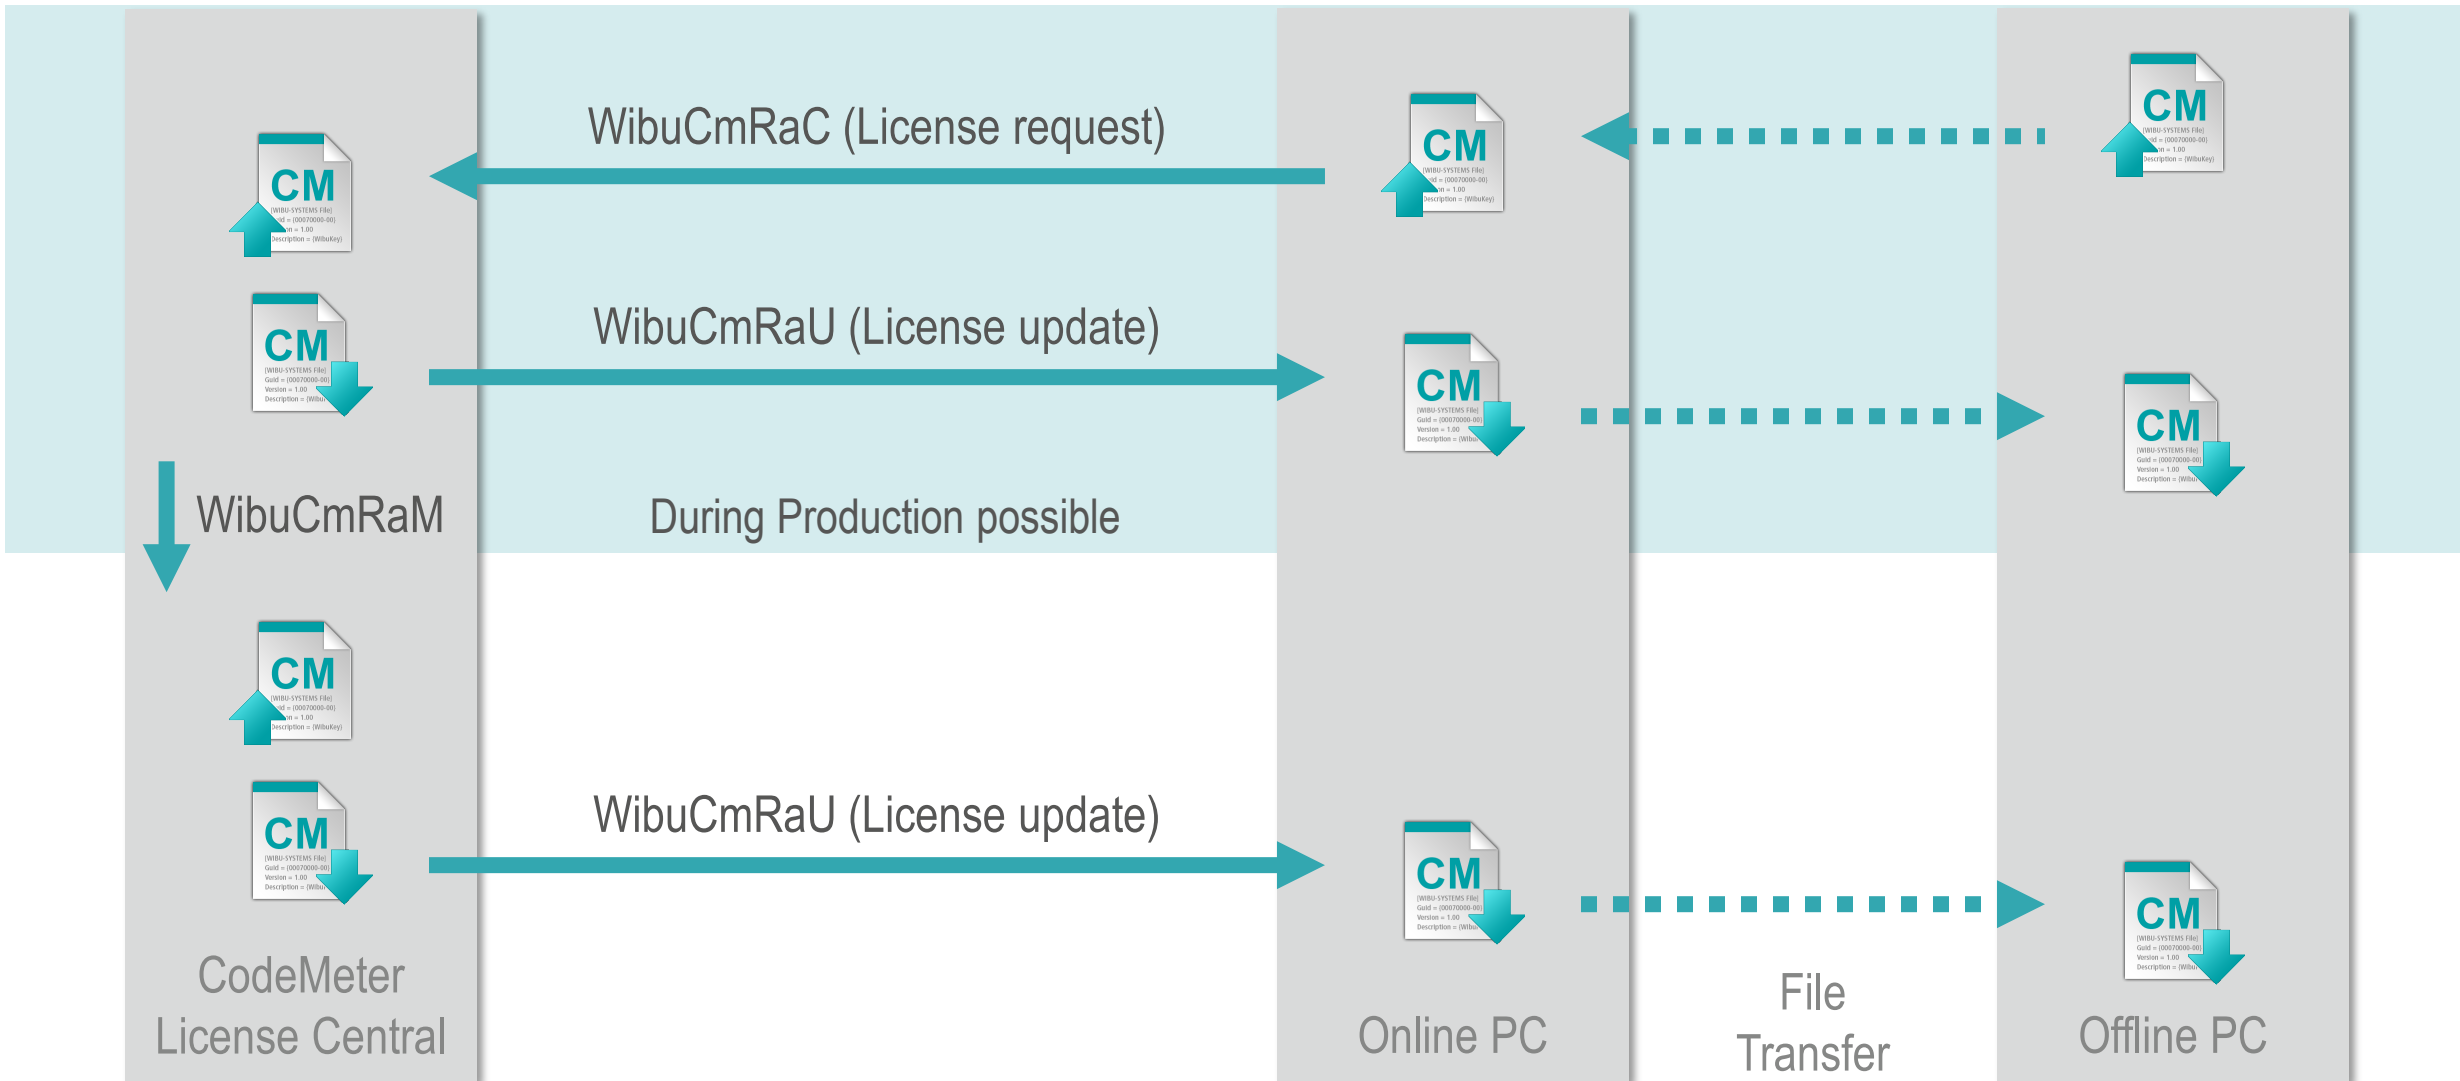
WibuCmRaC (License request)

CM

CM

CM

WibuCmRaU (License update)

CM

CM

CM

WibuCmRaM

During Production possible

CM

CM

WibuCmRaU (License update)

CM

CM

CodeMeter License Central

Online PC

File Transfer

Offline PC